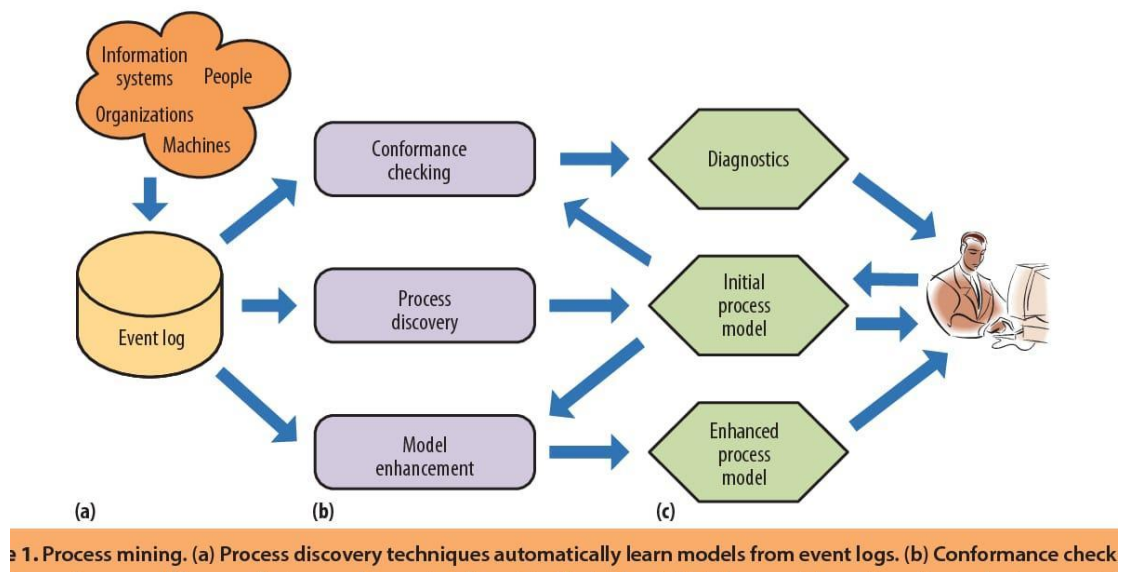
Information systems
People
Organizations
Machines

Event log

Conformance checking

Process discovery

Model enhancement

Diagnostics

Initial process model

Enhanced process model

(a)
(b)
(c)

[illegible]e 1. Process mining. (a) Process discovery techniques automatically learn models from event logs. (b) Conformance check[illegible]